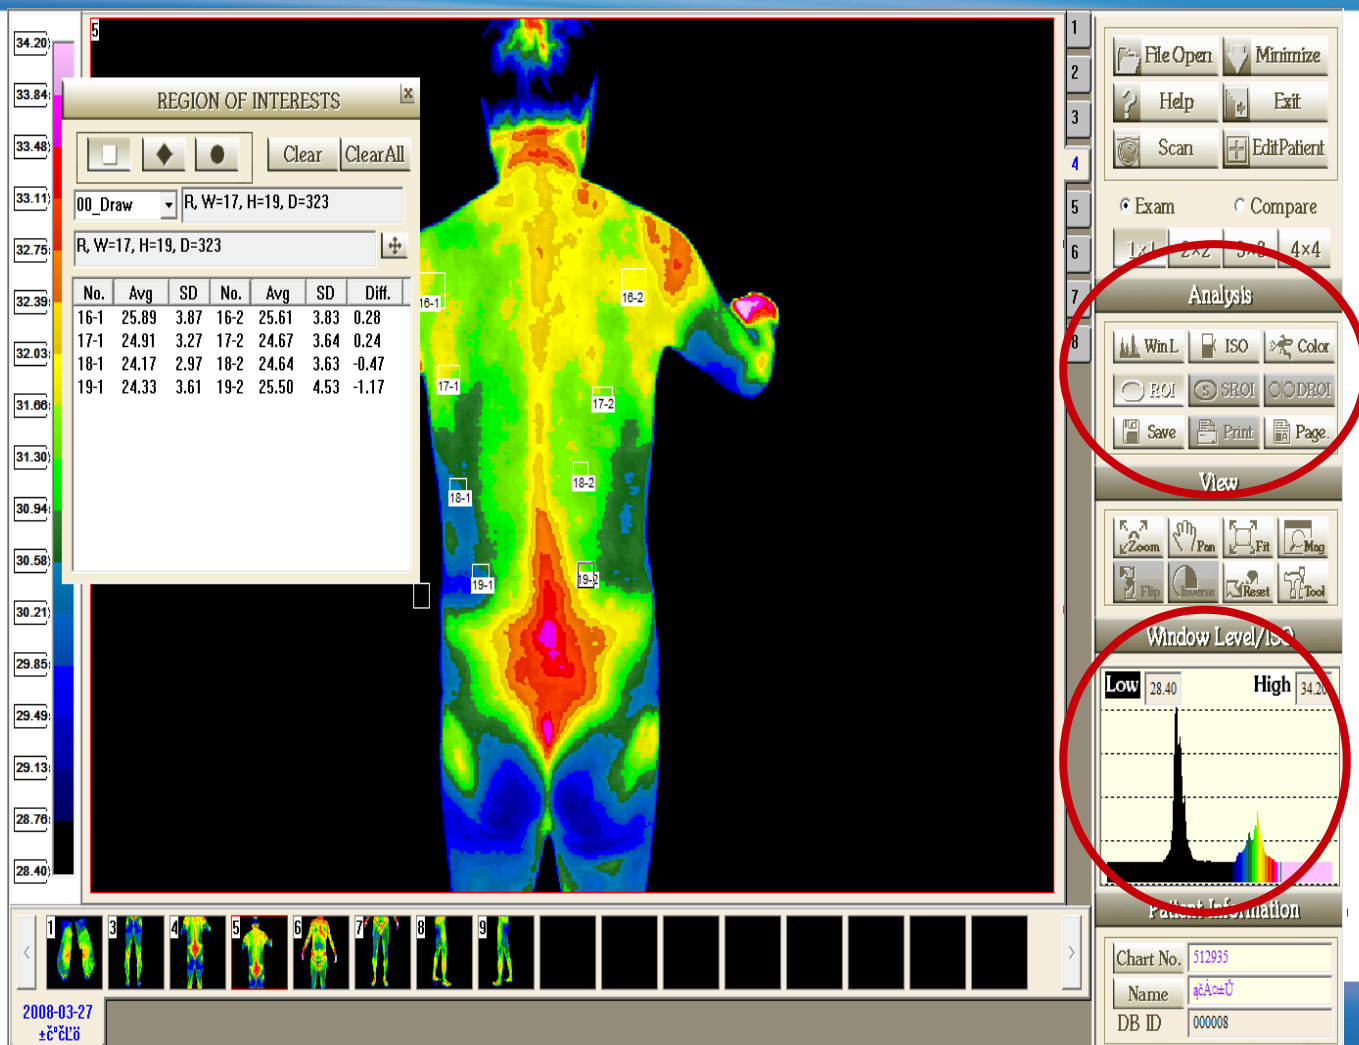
34.20
33.84
33.48
33.11
32.75
32.39
32.03
31.66
31.30
30.94
30.58
30.21
29.85
29.49
29.13
28.76
28.40

5

REGION OF INTERESTS

Clear
ClearAll

00_Draw
R, W=17, H=19, D=323
R, W=17, H=19, D=323

| No. | Avg | SD | No. | Avg | SD | Diff. |
|---|---|---|---|---|---|---|
| 16-1 | 25.89 | 3.87 | 16-2 | 25.61 | 3.83 | 0.28 |
| 17-1 | 24.91 | 3.27 | 17-2 | 24.67 | 3.64 | 0.24 |
| 18-1 | 24.17 | 2.97 | 18-2 | 24.64 | 3.63 | -0.47 |
| 19-1 | 24.33 | 3.61 | 19-2 | 25.50 | 4.53 | -1.17 |

16-1
16-2
17-1
17-2
18-1
18-2
19-1
19-2

1
2
3
4
5
6
7
8

File Open
Minimize
Help
Exit
Scan
EditPatient

Exam
Compare
1x1
2x2
3x3
4x4

Analysis
WinL
ISO
Color
ROI
SROI
DROI
Save
Print
Page

View
Zoom
Pan
Fit
Mag
Flip
Inverse
Reset
Tool

Window Level/ISO
Low 28.40
High 34.20

Patient Information
Chart No. 512935
Name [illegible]
DB ID 000008

1
3
4
5
6
7
8
9

2008-03-27
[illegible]